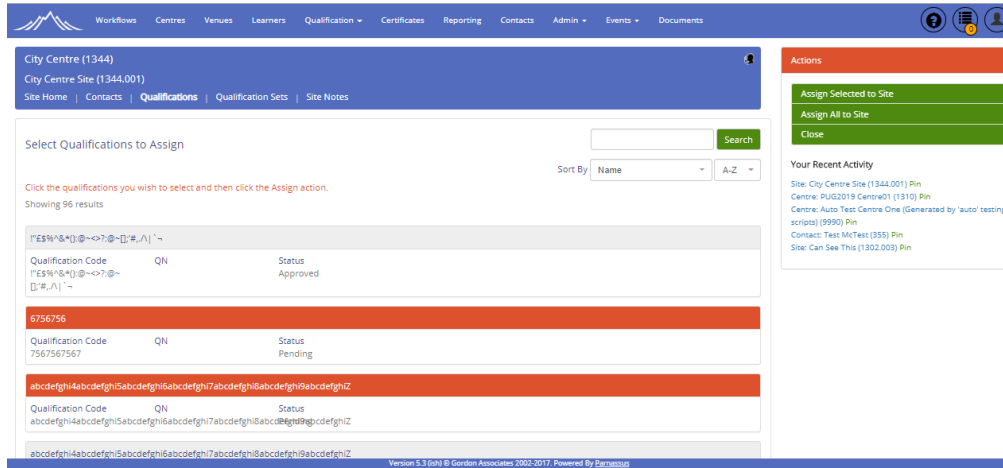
Workflows Centres Venues Learners Qualification ▾ Certificates Reporting Contacts Admin ▾ Events ▾ Documents

0

City Centre (1344)
City Centre Site (1344.001)
Site Home | Contacts | Qualifications | Qualification Sets | Site Notes

Select Qualifications to Assign

Search

Sort By Name A-Z

Click the qualifications you wish to select and then click the Assign action.

Showing 96 results

!"£$%^&*():@~<>?:@~[];'#,./\| `¬

Qualification Code QN Status
!"£$%^&*():@~<>?:@~[];'#,./\| `¬ Approved

6756756

Qualification Code QN Status
7567567567 Pending

abcdefghi4abcdefghi5abcdefghi6abcdefghi7abcdefghi8abcdefghi9abcdefghiZ

Qualification Code QN Status
abcdefghi4abcdefghi5abcdefghi6abcdefghi7abcdefghi8abcdefghi9abcdefghiZ Pending

abcdefghi4abcdefghi5abcdefghi6abcdefghi7abcdefghi8abcdefghi9abcdefghiZ

Actions

Assign Selected to Site
Assign All to Site
Close

Your Recent Activity

Site: City Centre Site (1344.001) Pin
Centre: PUG2019 Centre01 (1310) Pin
Centre: Auto Test Centre One (Generated by 'auto' testing scripts) (9990) Pin
Contact: Test McTest (355) Pin
Site: Can See This (1302.003) Pin

Version 5.3 (ish) © Gordon Associates 2002-2017. Powered By Parnassus